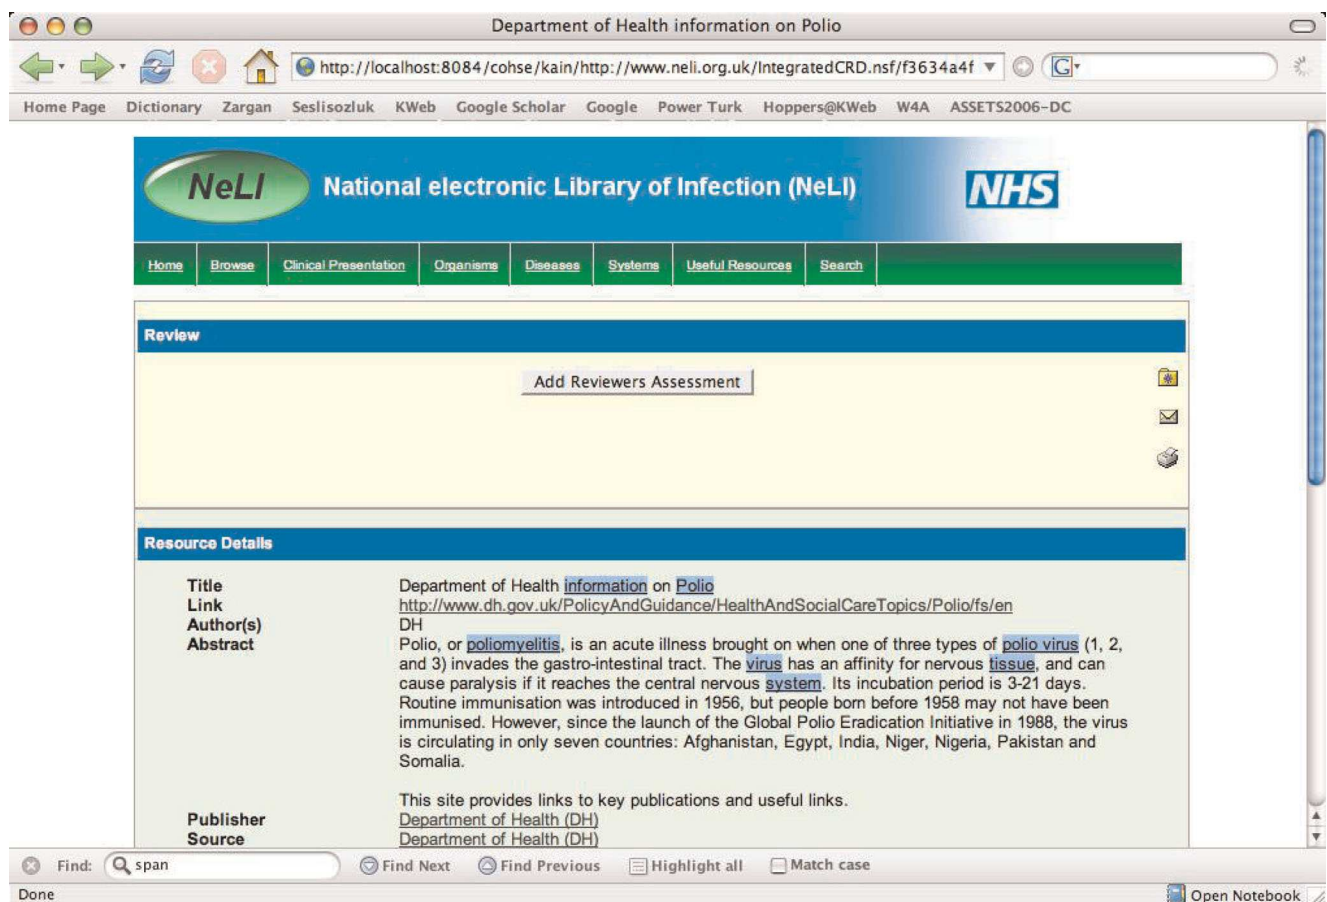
Department of Health information on Polio

http://localhost:8084/cohse/kain/http://www.neli.org.uk/IntegratedCRD.nsf/f3634a4f

Home Page Dictionary Zargan Seslisozluk KWeb Google Scholar Google Power Turk Hoppers@KWeb W4A ASSETS2006-DC

NeLI National electronic Library of Infection (NeLI) NHS

Home Browse Clinical Presentation Organisms Diseases Systems Useful Resources Search

Review

Add Reviewers Assessment

Resource Details

| | |
|---|---|
| Title | Department of Health information on Polio |
| Link | http://www.dh.gov.uk/PolicyAndGuidance/HealthAndSocialCareTopics/Polio/fs/en |
| Author(s) | DH |
| Abstract | Polio, or poliomyelitis, is an acute illness brought on when one of three types of polio virus (1, 2, and 3) invades the gastro-intestinal tract. The virus has an affinity for nervous tissue, and can cause paralysis if it reaches the central nervous system. Its incubation period is 3-21 days. Routine immunisation was introduced in 1956, but people born before 1958 may not have been immunised. However, since the launch of the Global Polio Eradication Initiative in 1988, the virus is circulating in only seven countries: Afghanistan, Egypt, India, Niger, Nigeria, Pakistan and Somalia. This site provides links to key publications and useful links. |
| Publisher | Department of Health (DH) |
| Source | Department of Health (DH) |

Find: span Find Next Find Previous Highlight all Match case

Done Open Notebook